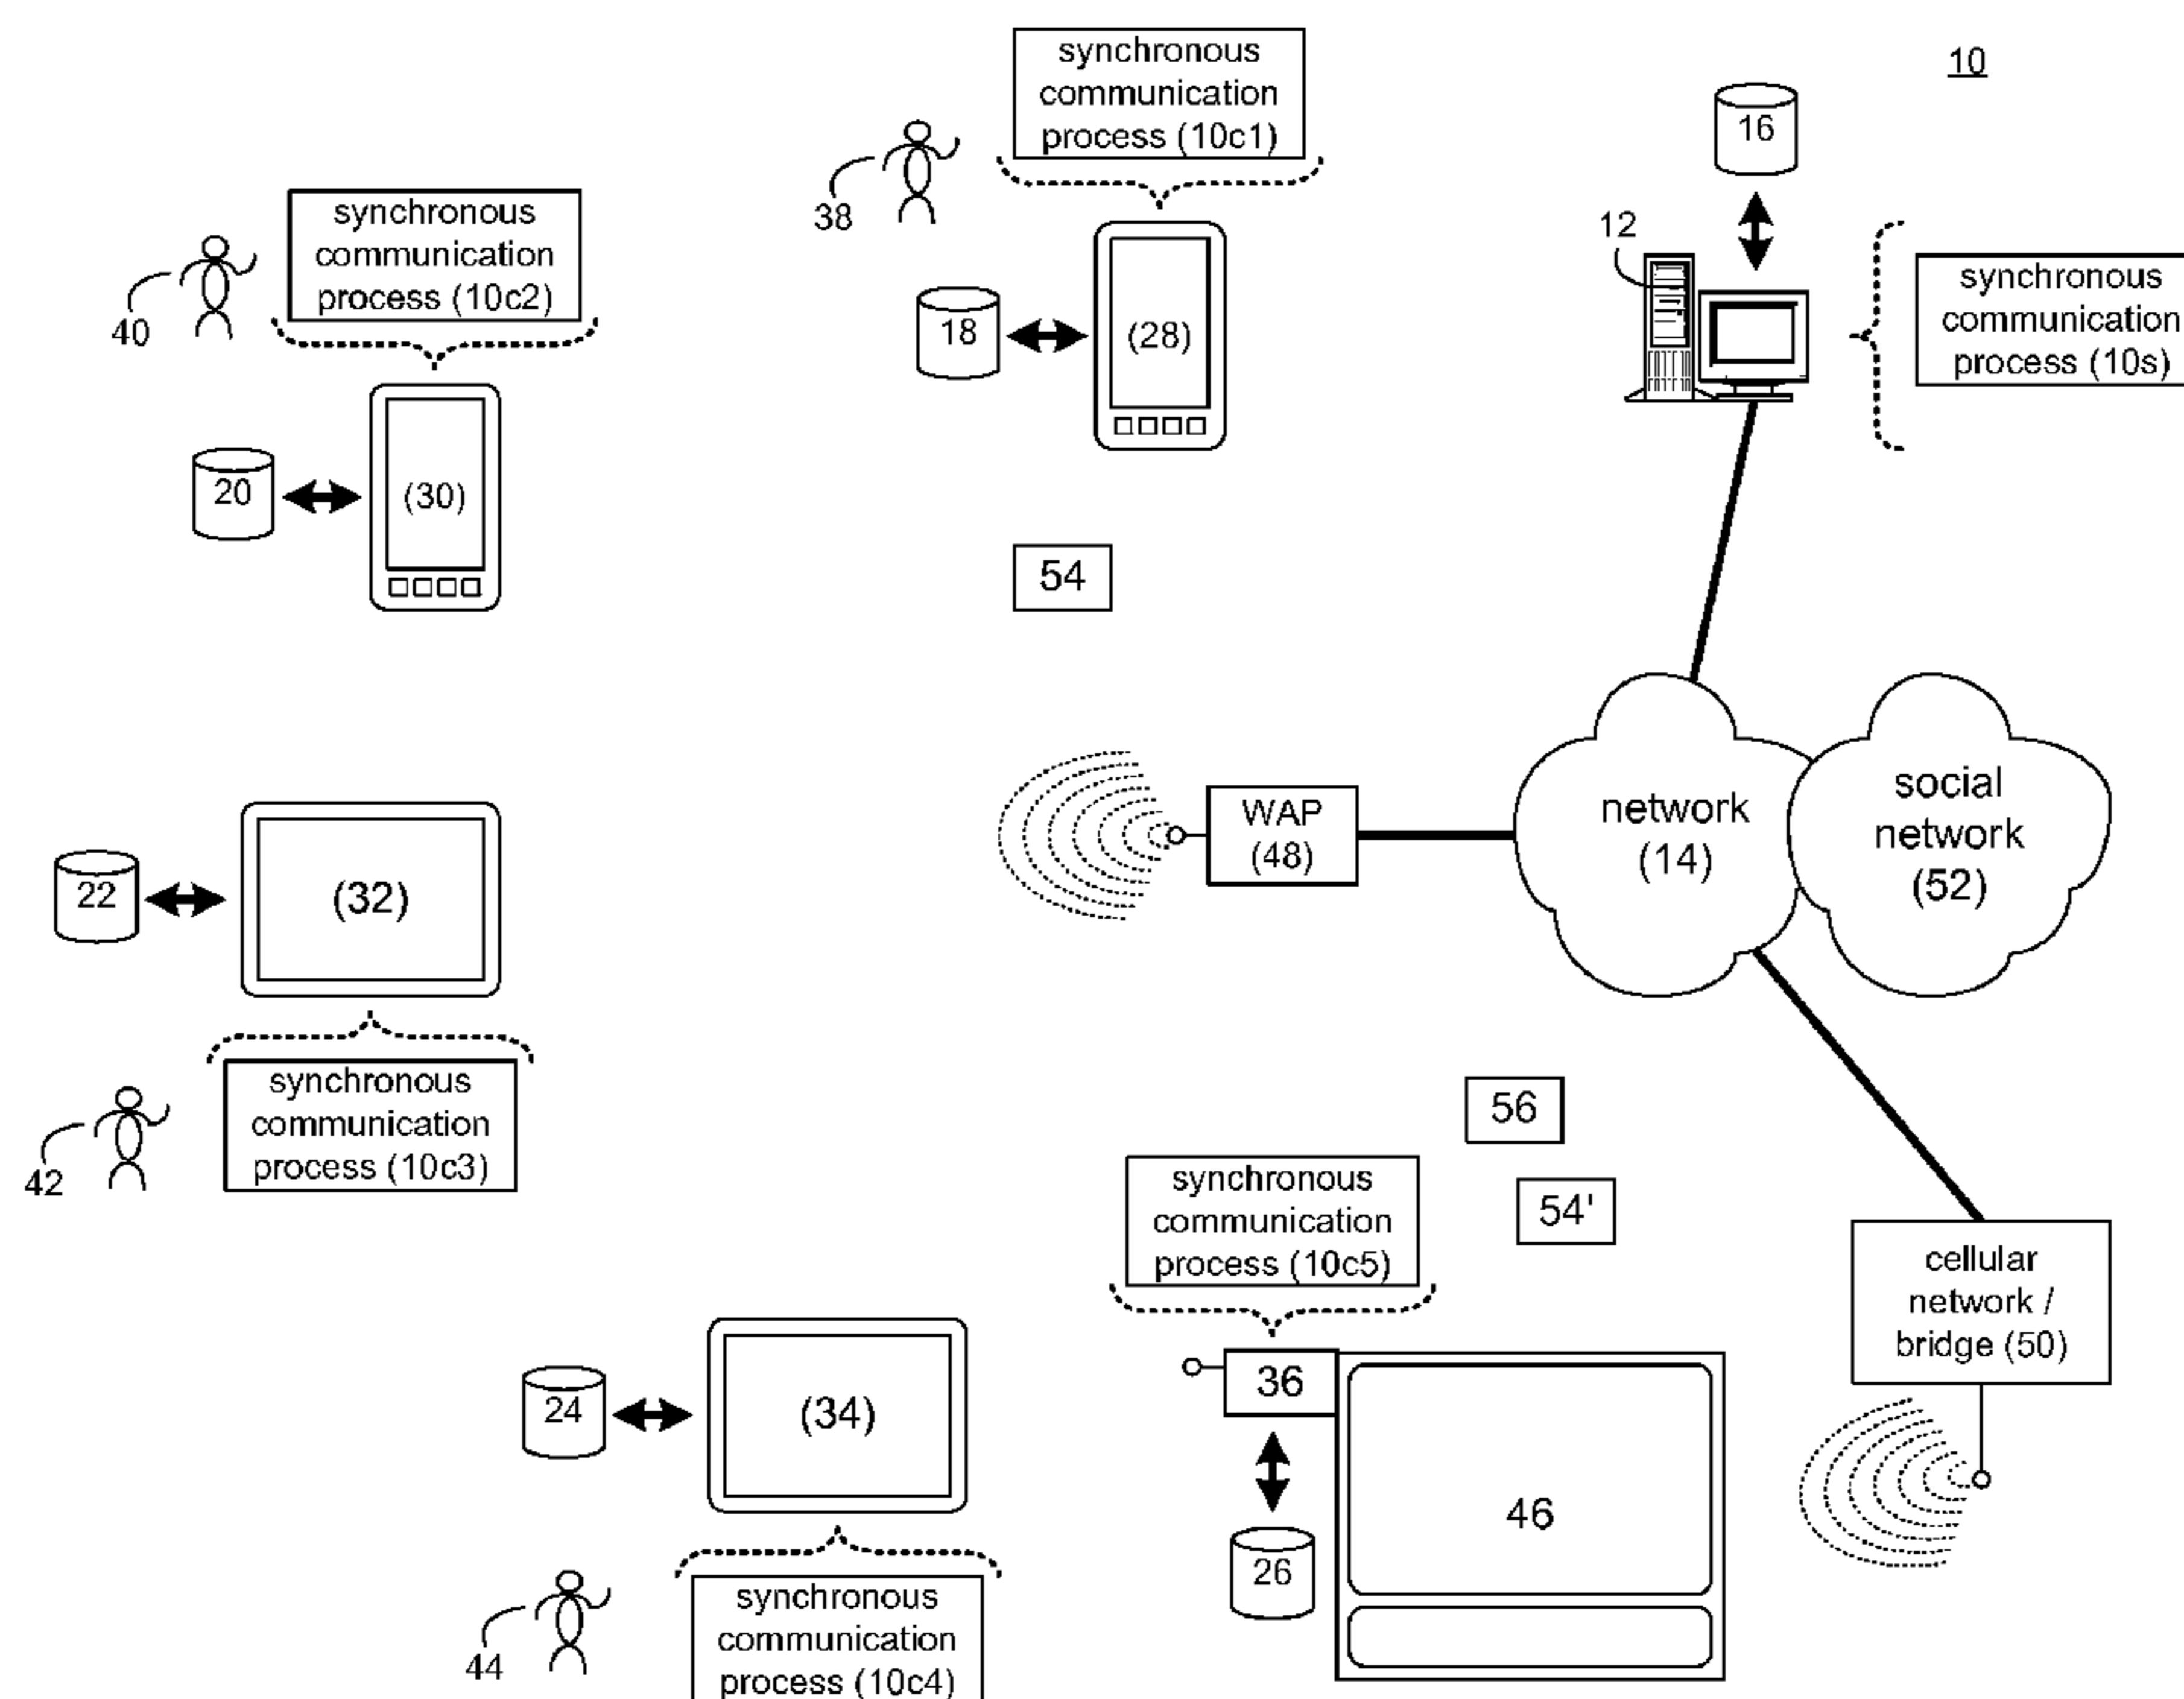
synchronous communication process (10c1)

10

16

38

12

synchronous communication process (10s)

synchronous communication process (10c2)

40

18

(28)

20

(30)

54

WAP (48)

network (14)

social network (52)

22

(32)

synchronous communication process (10c3)

42

56

54'

synchronous communication process (10c5)

cellular network / bridge (50)

24

(34)

36

46

26

synchronous communication process (10c4)

44